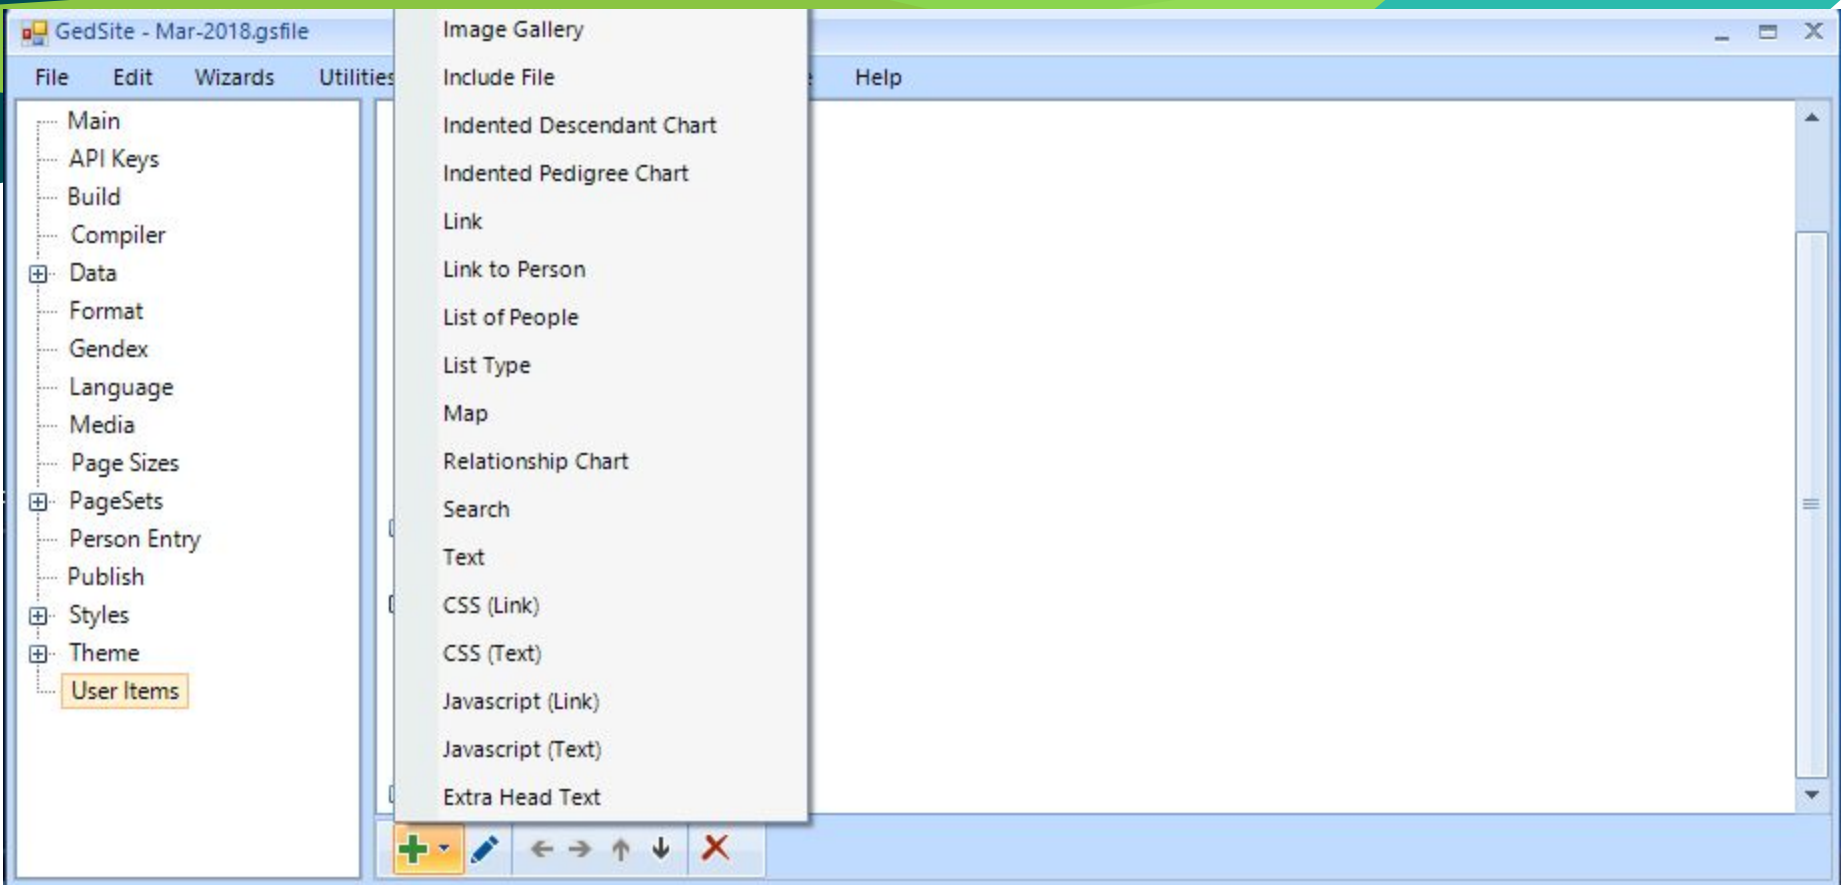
GedSite - Mar-2018.gsfile

File Edit Wizards Utilities Help

Main
API Keys
Build
Compiler
Data
Format
Gendex
Language
Media
Page Sizes
PageSets
Person Entry
Publish
Styles
Theme
User Items

Image Gallery
Include File
Indented Descendant Chart
Indented Pedigree Chart
Link
Link to Person
List of People
List Type
Map
Relationship Chart
Search
Text
CSS (Link)
CSS (Text)
Javascript (Link)
Javascript (Text)
Extra Head Text